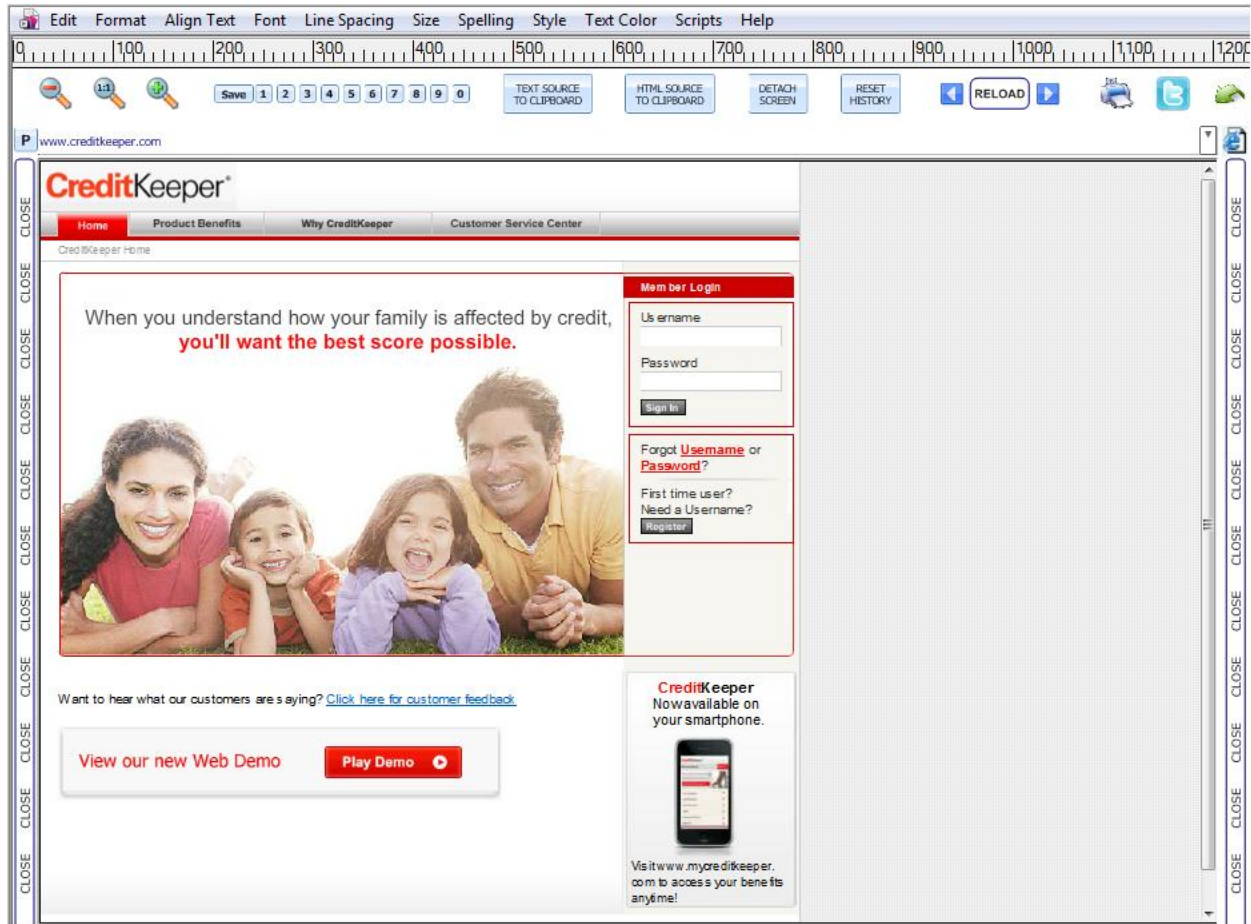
Edit Format Align Text Font Line Spacing Size Spelling Style Text Color Scripts Help

0 100 200 300 400 500 600 700 800 900 1000 1100 1200

Save 1 2 3 4 5 6 7 8 9 0 TEXT SOURCE TO CLIPBOARD HTML SOURCE TO CLIPBOARD DETACH SCREEN RESET HISTORY RELOAD

P www.creditkeeper.com

CLOSE CLOSE CLOSE CLOSE CLOSE CLOSE CLOSE CLOSE CLOSE CLOSE CLOSE

CreditKeeper®

Home Product Benefits Why CreditKeeper Customer Service Center

CreditKeeper Home

When you understand how your family is affected by credit, you'll want the best score possible.

Member Login

Username

Password

Sign In

Forgot Username or Password?

First time user? Need a Username?

Register

Want to hear what our customers are saying? Click here for customer feedback

View our new Web Demo Play Demo

CreditKeeper Nowavailable on your smartphone.

Visitwww.mycreditkeeper.com to access your benefits anytime!

CLOSE CLOSE CLOSE CLOSE CLOSE CLOSE CLOSE CLOSE CLOSE CLOSE CLOSE